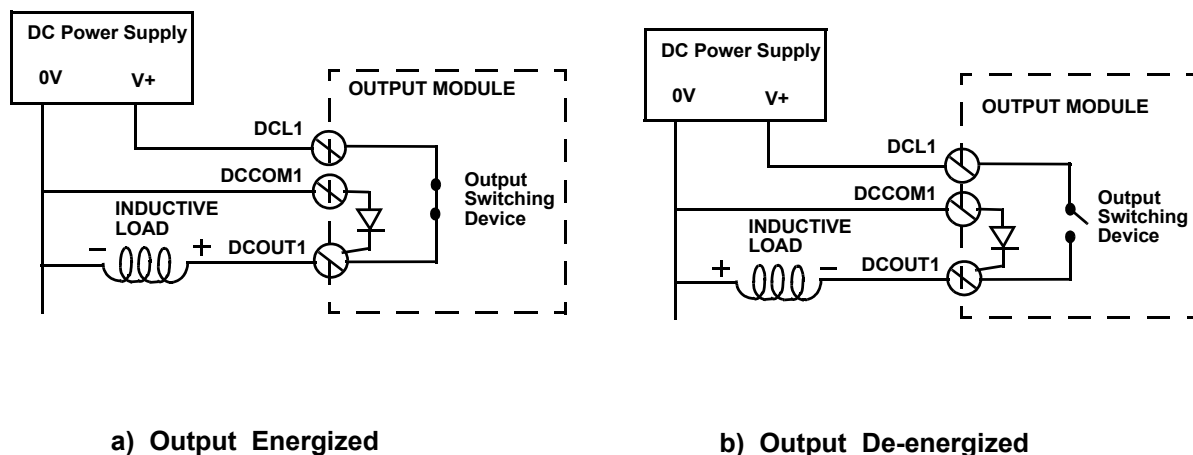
DC Power Supply
0V V+
OUTPUT MODULE
DCL1
DCCOM1
Output Switching Device
INDUCTIVE LOAD
– +
DCOUT1

a) Output Energized

DC Power Supply
0V V+
OUTPUT MODULE
DCL1
DCCOM1
Output Switching Device
INDUCTIVE LOAD
+ –
DCOUT1

b) Output De-energized